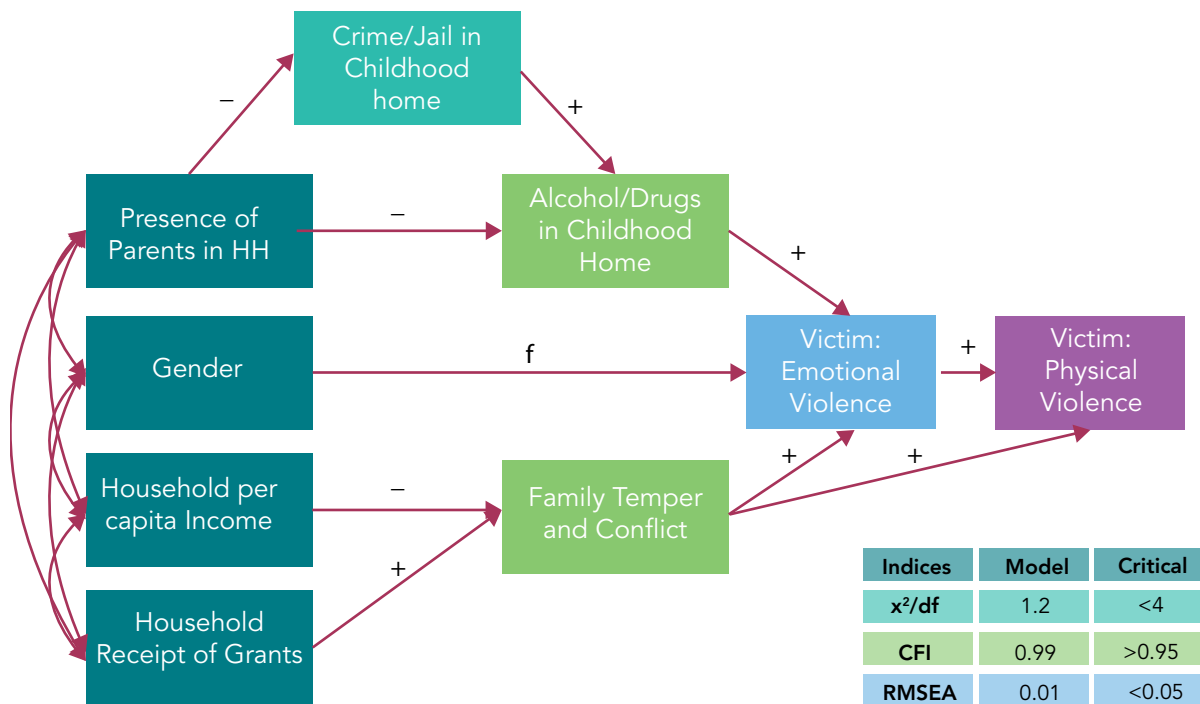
Crime/Jail in Childhood home

–

+

Presence of Parents in HH

–

Alcohol/Drugs in Childhood Home

+

Gender

f

Victim: Emotional Violence

+

Victim: Physical Violence

Household per capita Income

–

Family Temper and Conflict

+

+

Household Receipt of Grants

+

| Indices | Model | Critical |
|---|---|---|
| $x^2$/df | 1.2 | <4 |
| CFI | 0.99 | >0.95 |
| RMSEA | 0.01 | <0.05 |